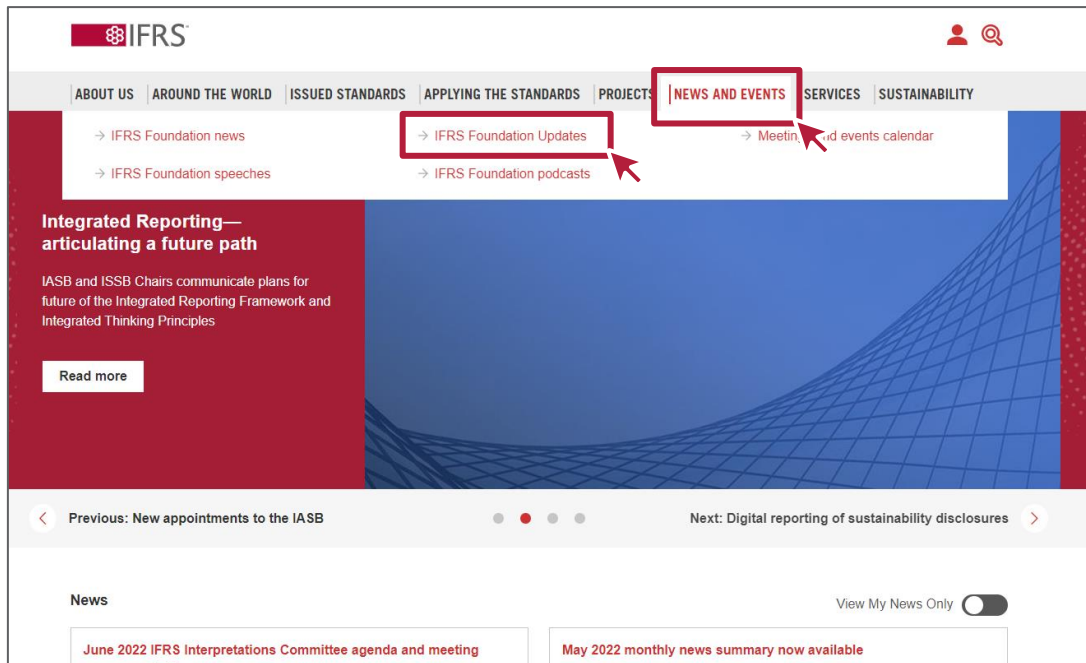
IFRS

ABOUT US | AROUND THE WORLD | ISSUED STANDARDS | APPLYING THE STANDARDS | PROJECTS | NEWS AND EVENTS | SERVICES | SUSTAINABILITY

→ IFRS Foundation news
→ IFRS Foundation speeches
→ IFRS Foundation Updates
→ IFRS Foundation podcasts
→ Meetin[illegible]d events calendar

Integrated Reporting—articulating a future path

IASB and ISSB Chairs communicate plans for future of the Integrated Reporting Framework and Integrated Thinking Principles

Read more

‹ Previous: New appointments to the IASB

Next: Digital reporting of sustainability disclosures ›

News

View My News Only

June 2022 IFRS Interpretations Committee agenda and meeting

May 2022 monthly news summary now available